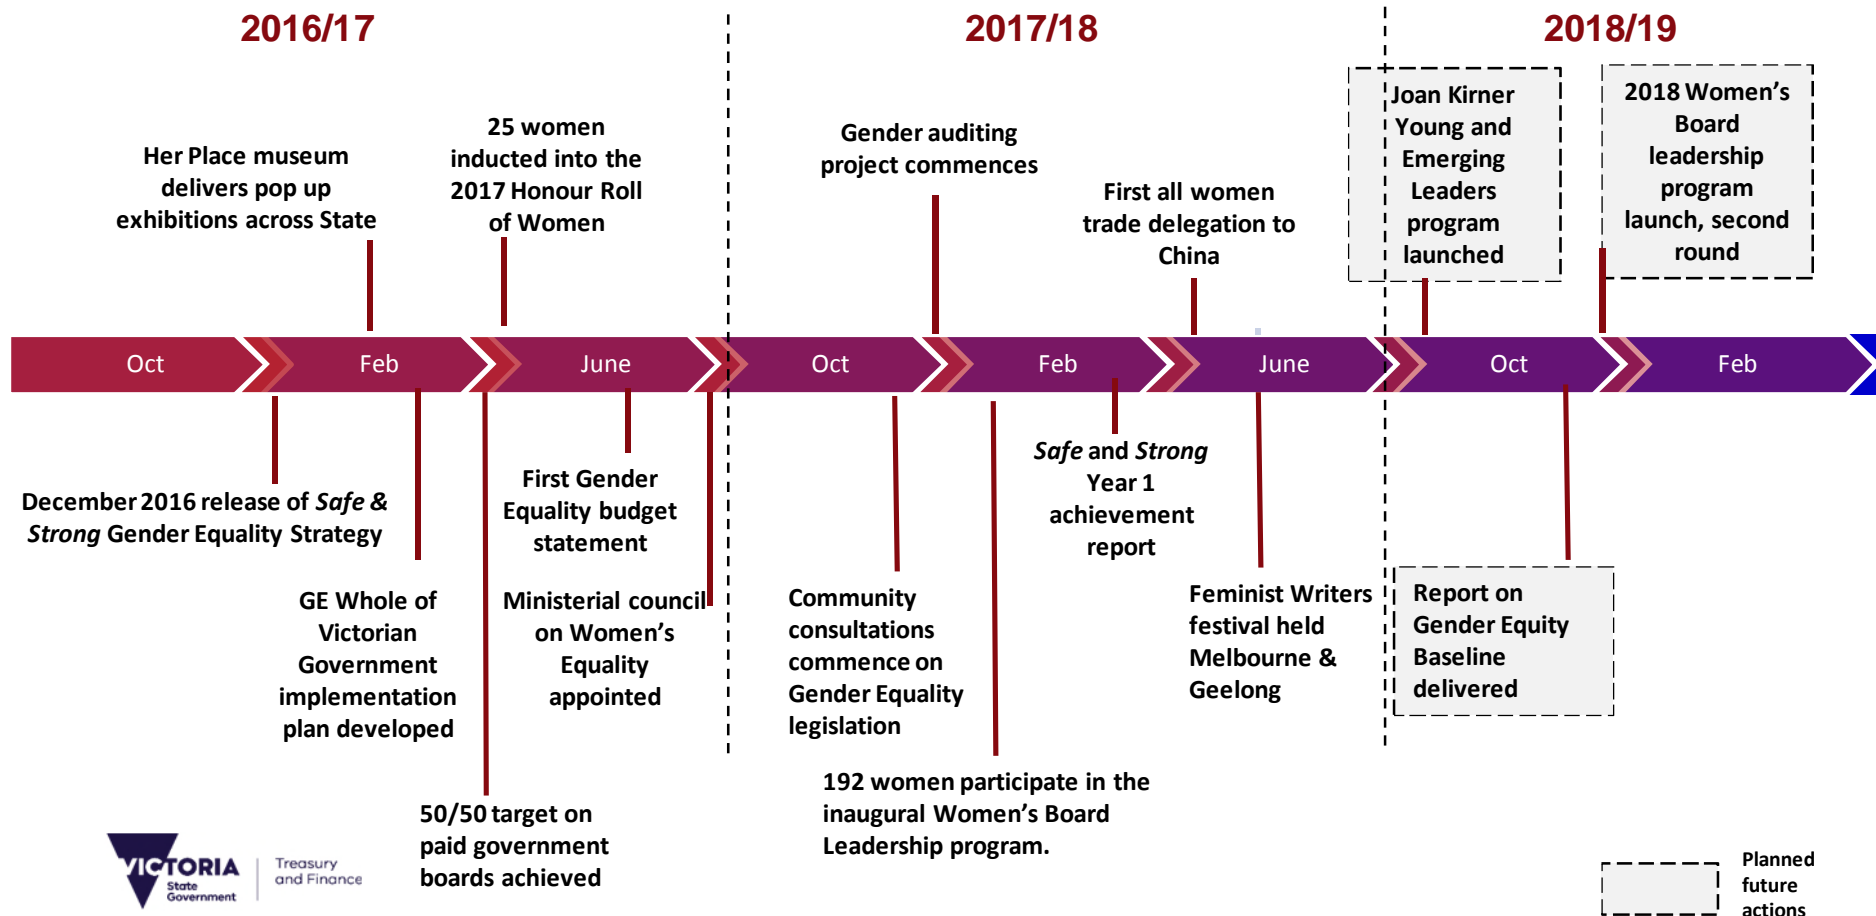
2016/17

2017/18

2018/19

Her Place museum delivers pop up exhibitions across State

25 women inducted into the 2017 Honour Roll of Women

Gender auditing project commences

First all women trade delegation to China

Joan Kirner Young and Emerging Leaders program launched

2018 Women's Board leadership program launch, second round

Oct

Feb

June

Oct

Feb

June

Oct

Feb

December 2016 release of *Safe & Strong* Gender Equality Strategy

First Gender Equality budget statement

*Safe* and *Strong* Year 1 achievement report

GE Whole of Victorian Government implementation plan developed

Ministerial council on Women's Equality appointed

Community consultations commence on Gender Equality legislation

Feminist Writers festival held Melbourne & Geelong

Report on Gender Equity Baseline delivered

192 women participate in the inaugural Women's Board Leadership program.

50/50 target on paid government boards achieved

VICTORIA State Government

Treasury and Finance

Planned future actions